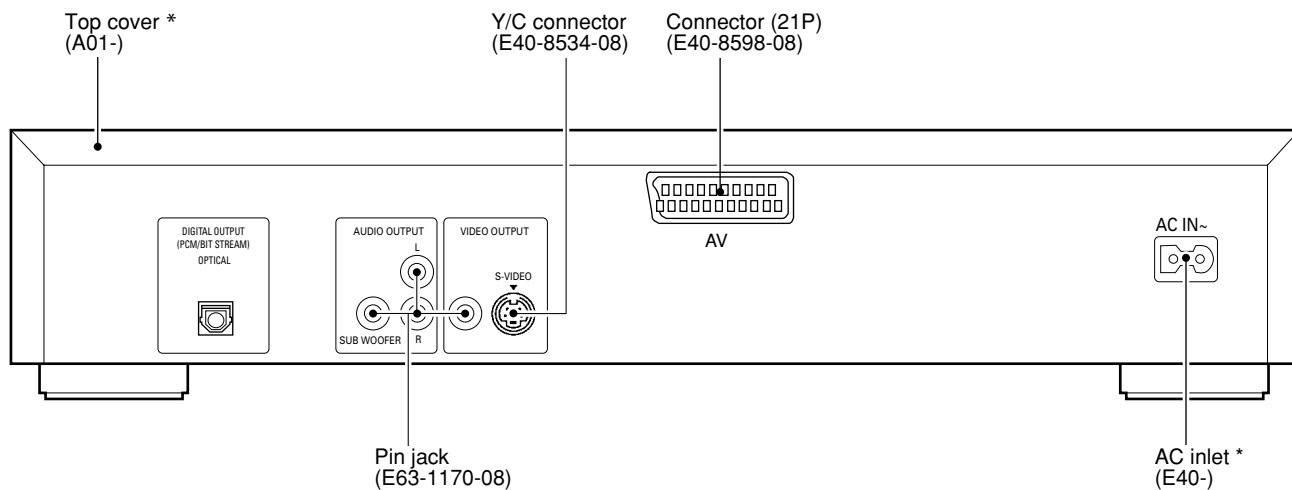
Top cover *
(A01-)

Y/C connector
(E40-8534-08)

Connector (21P)
(E40-8598-08)

DIGITAL OUTPUT
(PCM/BIT STREAM)
OPTICAL

AUDIO OUTPUT
L
SUB WOOFER R

VIDEO OUTPUT
S-VIDEO

AV

AC IN~

Pin jack
(E63-1170-08)

AC inlet *
(E40-)